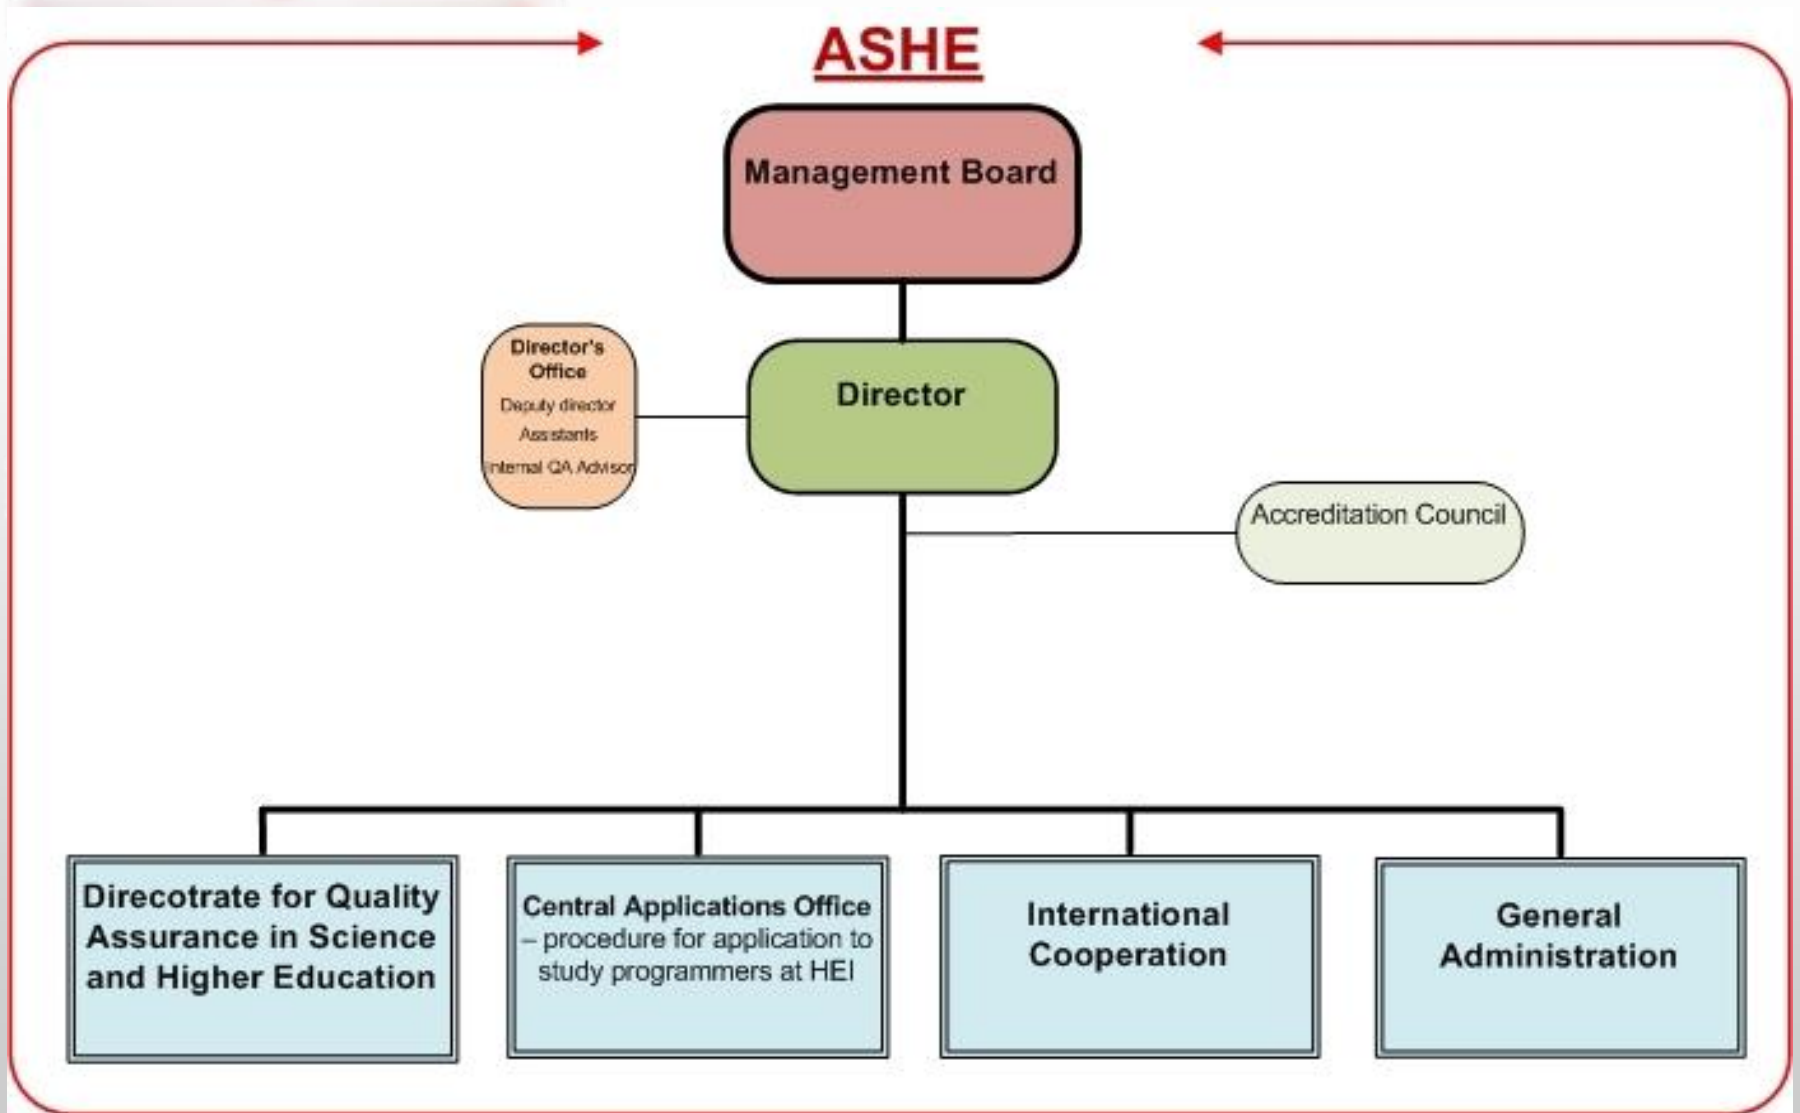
ASHE

Management Board

Director's Office
Deputy director
Assistants
Internal QA Advisor

Director

Accreditation Council

Direcotrate for Quality Assurance in Science and Higher Education

Central Applications Office – procedure for application to study programmers at HEI

International Cooperation

General Administration